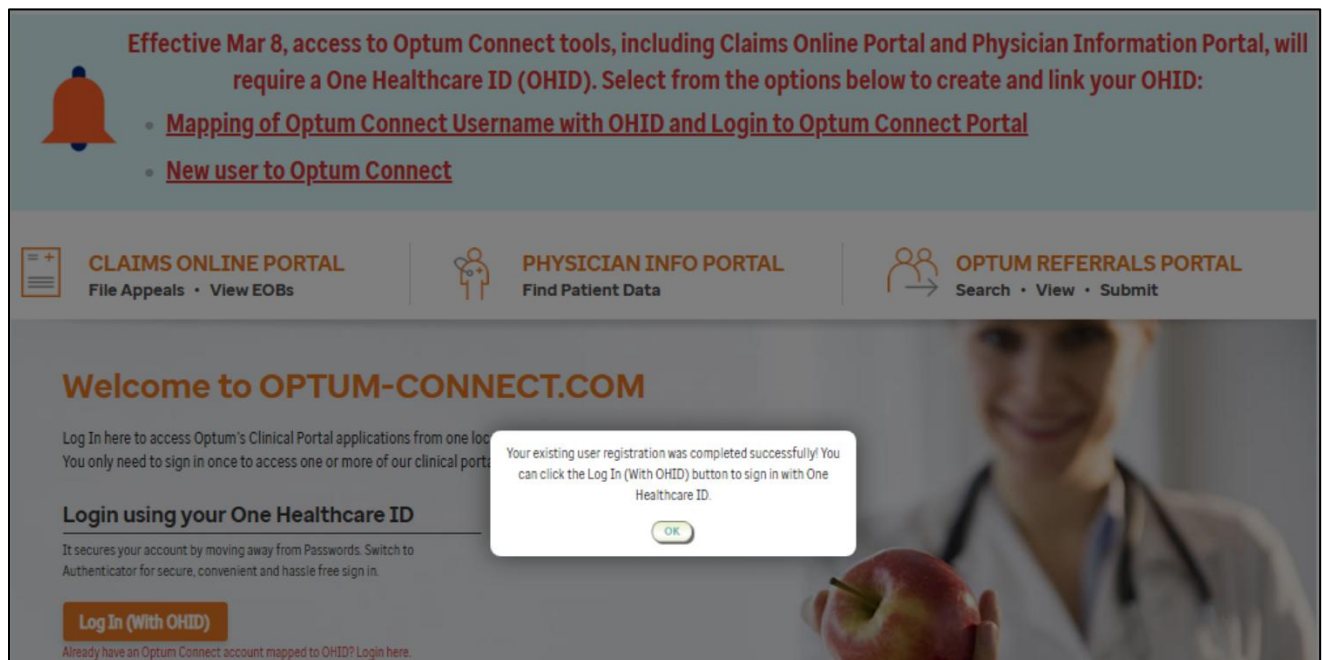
Effective Mar 8, access to Optum Connect tools, including Claims Online Portal and Physician Information Portal, will require a One Healthcare ID (OHID). Select from the options below to create and link your OHID:

- Mapping of Optum Connect Username with OHID and Login to Optum Connect Portal
- New user to Optum Connect

CLAIMS ONLINE PORTAL
File Appeals · View EOBs

PHYSICIAN INFO PORTAL
Find Patient Data

OPTUM REFERRALS PORTAL
Search · View · Submit

Welcome to OPTUM-CONNECT.COM

Log In here to access Optum's Clinical Portal applications from one loc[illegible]
You only need to sign in once to access one or more of our clinical porta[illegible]

Login using your One Healthcare ID

It secures your account by moving away from Passwords. Switch to Authenticator for secure, convenient and hassle free sign in.

Log In (With OHID)

Already have an Optum Connect account mapped to OHID? Login here.

Your existing user registration was completed successfully! You can click the Log In (With OHID) button to sign in with One Healthcare ID.

OK